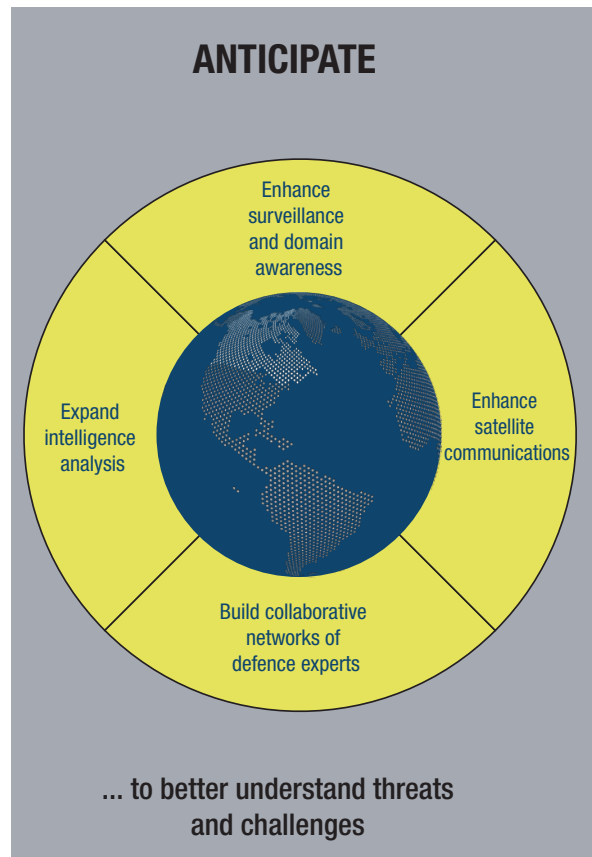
ANTICIPATE

Enhance surveillance and domain awareness

Expand intelligence analysis

Enhance satellite communications

Build collaborative networks of defence experts

... to better understand threats and challenges